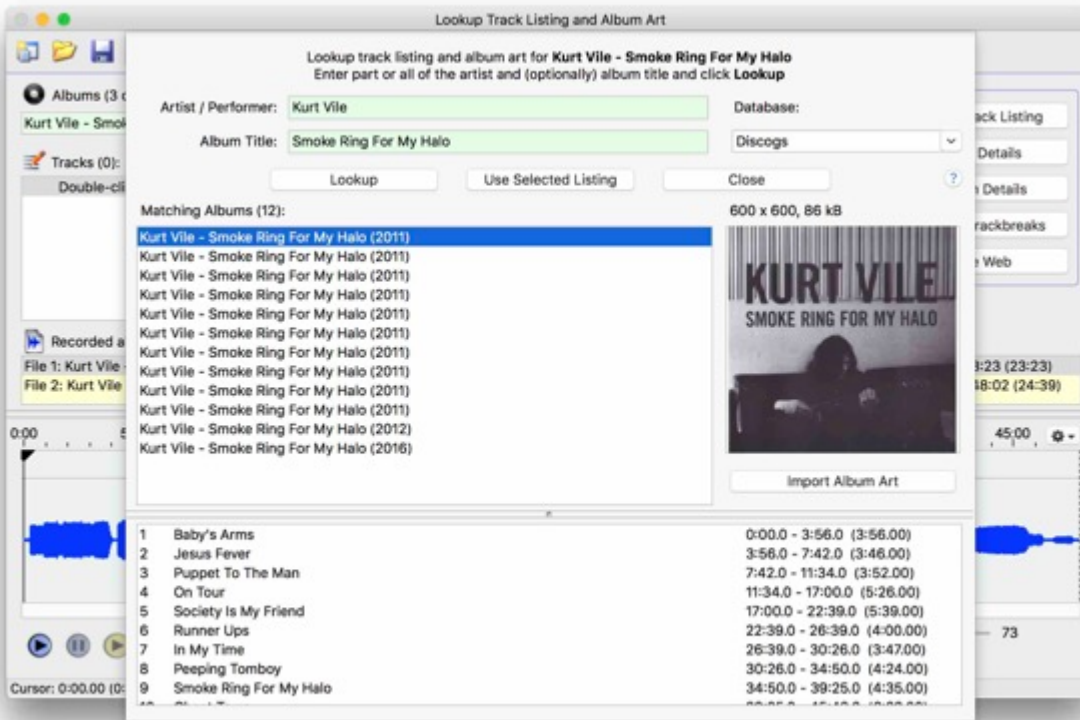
Lookup Track Listing and Album Art

Lookup track listing and album art for **Kurt Vile - Smoke Ring For My Halo**
Enter part or all of the artist and (optionally) album title and click **Lookup**

Artist / Performer: Kurt Vile

Album Title: Smoke Ring For My Halo

Database:
Discogs

Lookup
Use Selected Listing
Close
?

Matching Albums (12):

600 x 600, 86 kB

Kurt Vile - Smoke Ring For My Halo (2011)
Kurt Vile - Smoke Ring For My Halo (2011)
Kurt Vile - Smoke Ring For My Halo (2011)
Kurt Vile - Smoke Ring For My Halo (2011)
Kurt Vile - Smoke Ring For My Halo (2011)
Kurt Vile - Smoke Ring For My Halo (2011)
Kurt Vile - Smoke Ring For My Halo (2011)
Kurt Vile - Smoke Ring For My Halo (2011)
Kurt Vile - Smoke Ring For My Halo (2011)
Kurt Vile - Smoke Ring For My Halo (2011)
Kurt Vile - Smoke Ring For My Halo (2012)
Kurt Vile - Smoke Ring For My Halo (2016)

KURT VILE
SMOKE RING FOR MY HALO

Import Album Art

| | | |
|---|---|---|
| 1 | Baby's Arms | 0:00.0 - 3:56.0 (3:56.00) |
| 2 | Jesus Fever | 3:56.0 - 7:42.0 (3:46.00) |
| 3 | Puppet To The Man | 7:42.0 - 11:34.0 (3:52.00) |
| 4 | On Tour | 11:34.0 - 17:00.0 (5:26.00) |
| 5 | Society Is My Friend | 17:00.0 - 22:39.0 (5:39.00) |
| 6 | Runner Ups | 22:39.0 - 26:39.0 (4:00.00) |
| 7 | In My Time | 26:39.0 - 30:26.0 (3:47.00) |
| 8 | Peeping Tomboy | 30:26.0 - 34:50.0 (4:24.00) |
| 9 | Smoke Ring For My Halo | 34:50.0 - 39:25.0 (4:35.00) |

Albums (3
Kurt Vile - Smo
Tracks (0):
Double-cli
Recorded a
File 1: Kurt Vile
File 2: Kurt Vile
0:00
Cursor: 0:00.00 (0:
ack Listing
Details
Details
rackbreaks
Web
3:23 (23:23)
48:02 (24:39)
45:00
73